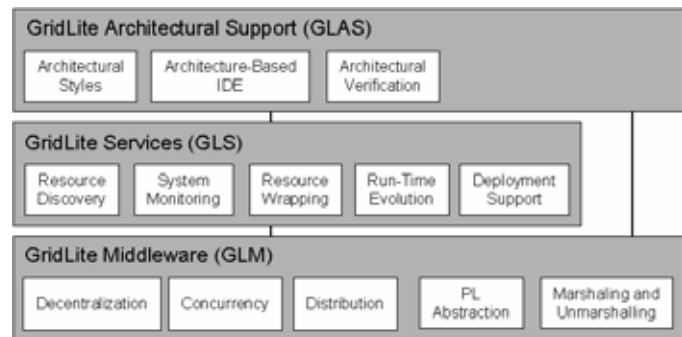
GridLite Architectural Support (GLAS)

Architectural Styles

Architecture-Based IDE

Architectural Verification

GridLite Services (GLS)

Resource Discovery

System Monitoring

Resource Wrapping

Run-Time Evolution

Deployment Support

GridLite Middleware (GLM)

Decentralization

Concurrency

Distribution

PL Abstraction

Marshaling and Unmarshalling